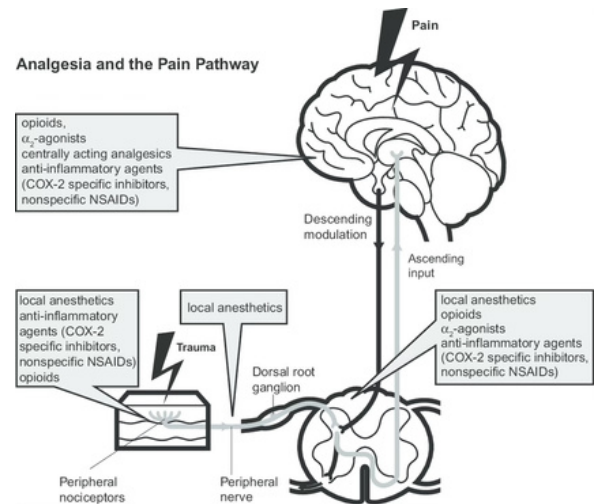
Pain

Analgesia and the Pain Pathway

opioids,
$\alpha_2$-agonists
centrally acting analgesics
anti-inflammatory agents
(COX-2 specific inhibitors,
nonspecific NSAIDs)

Descending modulation

Ascending input

local anesthetics
anti-inflammatory agents (COX-2 specific inhibitors, nonspecific NSAIDs)
opioids

local anesthetics

Trauma

Dorsal root ganglion

local anesthetics
opioids
$\alpha_2$-agonists
anti-inflammatory agents
(COX-2 specific inhibitors,
nonspecific NSAIDs)

Peripheral nociceptors

Peripheral nerve